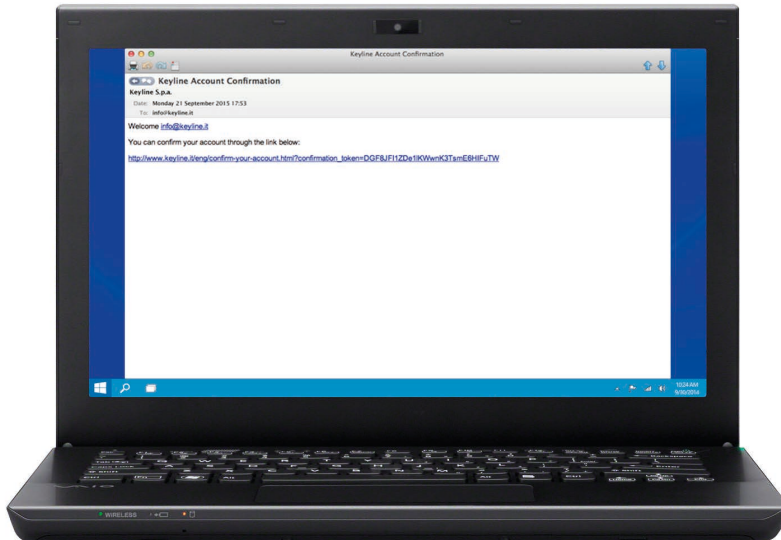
Keyline Account Confirmation

Keyline Account Confirmation
Keyline S.p.a.
Date: Monday 21 September 2015 17:53
To: info@keyline.it

Welcome info@keyline.it

You can confirm your account through the link below:

http://www.keyline.it/eng/confirm-your-account.html?confirmation_token=DGF8JFI1ZDe1lKWwnK3TsmE6HIFuTW

10:24 AM
9/30/2014

WIRELESS